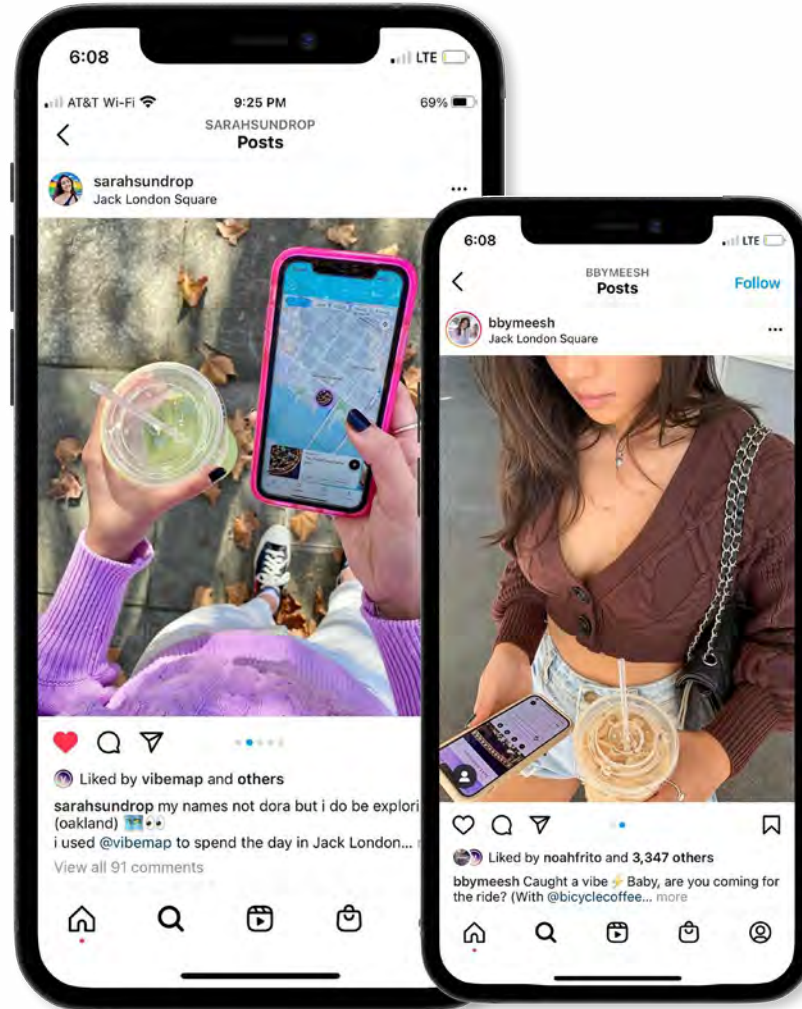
6:08
LTE

AT&T Wi-Fi
9:25 PM
69%

SARAHSUNDROP
Posts

sarahsundrop
Jack London Square

Liked by vibemap and others

sarahsundrop my names not dora but i do be explori
(oakland) 🗺️👀
i used @vibemap to spend the day in Jack London...

View all 91 comments

6:08
LTE

BBYMEESH
Posts
Follow

bbymeesh
Jack London Square

Liked by noahfrito and 3,347 others

bbymeesh Caught a vibe ⚡ Baby, are you coming for the ride? (With @bicyclecoffee... more